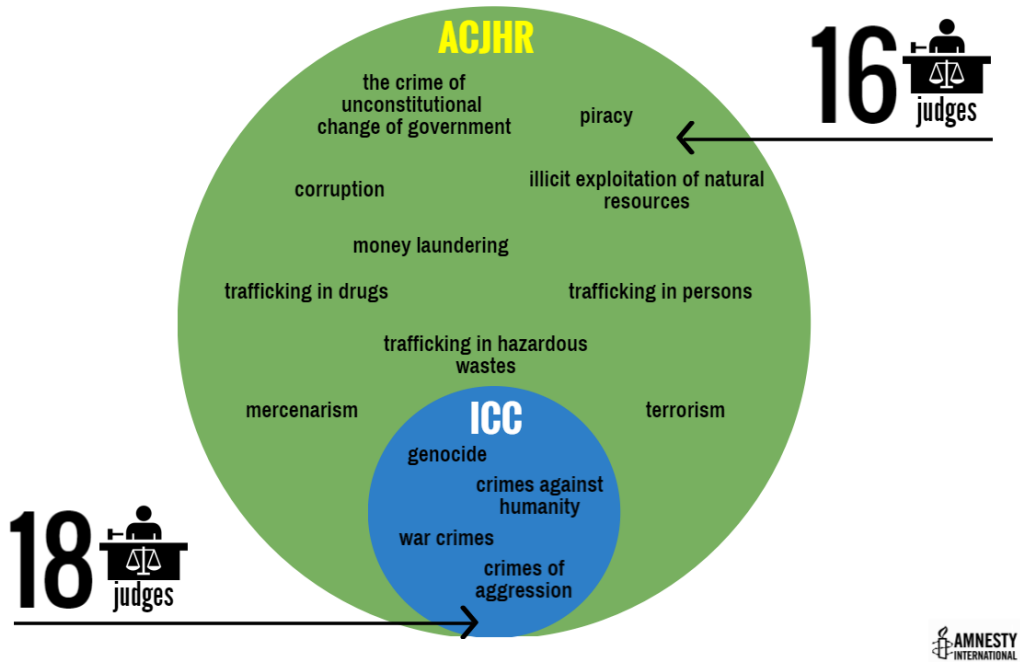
ACJHR

16 judges

the crime of unconstitutional change of government

piracy

corruption

illicit exploitation of natural resources

money laundering

trafficking in drugs

trafficking in persons

trafficking in hazardous wastes

mercenarism

terrorism

ICC

genocide

crimes against humanity

war crimes

crimes of aggression

18 judges

AMNESTY INTERNATIONAL